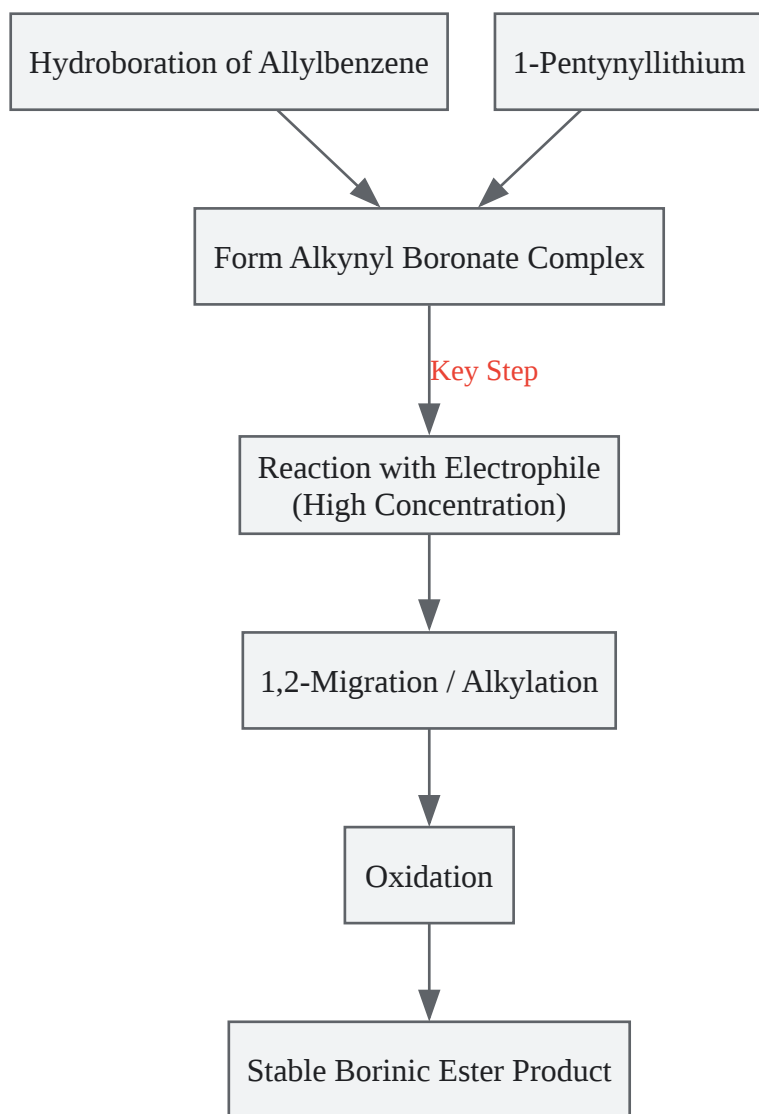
Hydroboration of Allylbenzene

1-Pentynyllithium

Form Alkynyl Boronate Complex

Key Step

Reaction with Electrophile (High Concentration)

1,2-Migration / Alkylation

Oxidation

Stable Borinic Ester Product